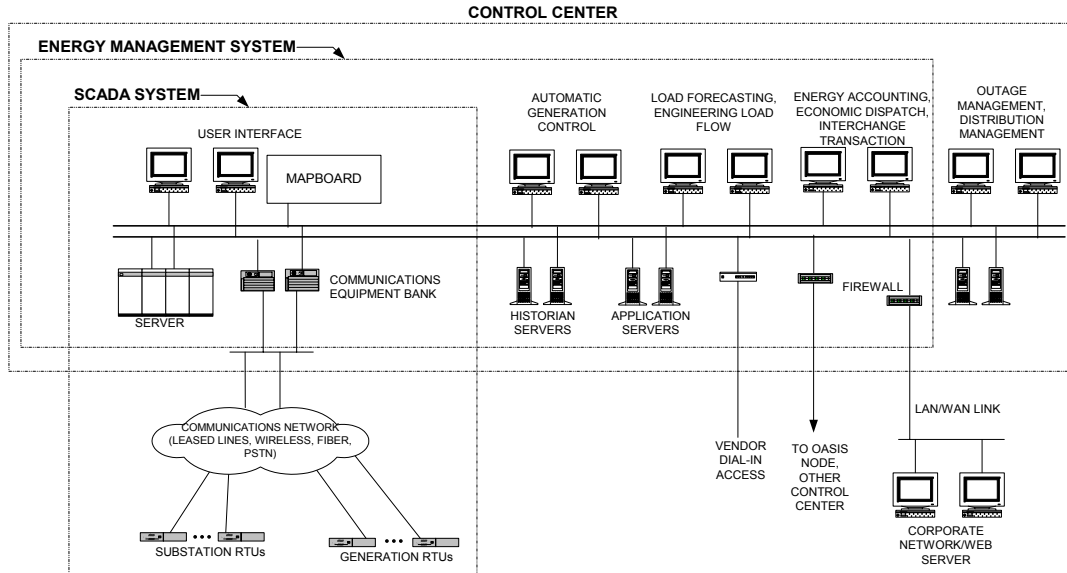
CONTROL CENTER

ENERGY MANAGEMENT SYSTEM

SCADA SYSTEM

USER INTERFACE

MAPBOARD

AUTOMATIC GENERATION CONTROL

LOAD FORECASTING, ENGINEERING LOAD FLOW

ENERGY ACCOUNTING, ECONOMIC DISPATCH, INTERCHANGE TRANSACTION

OUTAGE MANAGEMENT, DISTRIBUTION MANAGEMENT

COMMUNICATIONS EQUIPMENT BANK

SERVER

HISTORIAN SERVERS

APPLICATION SERVERS

FIREWALL

LAN/WAN LINK

COMMUNICATIONS NETWORK (LEASED LINES, WIRELESS, FIBER, PSTN)

VENDOR DIAL-IN ACCESS

TO OASIS NODE, OTHER CONTROL CENTER

CORPORATE NETWORK/WEB SERVER

SUBSTATION RTUs

GENERATION RTUs